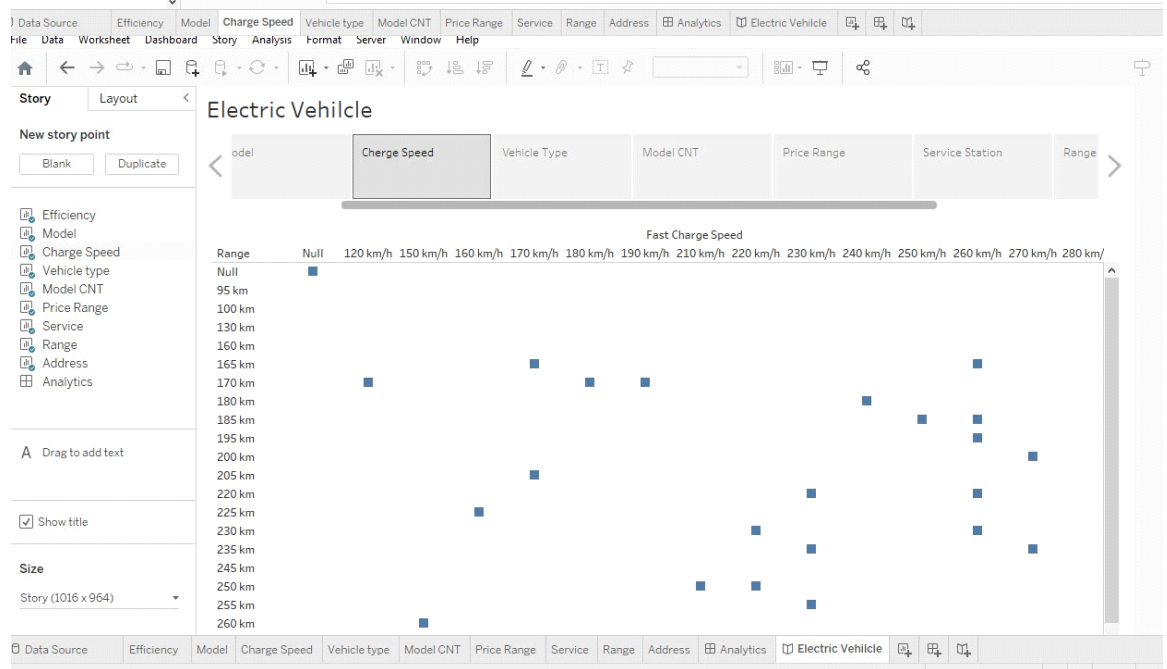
Data Source | Efficiency | Model | Charge Speed | Vehicle type | Model CNT | Price Range | Service | Range | Address | Analytics | Electric Vehilcle

File Data Worksheet Dashboard Story Analysis Format Server Window Help

Story Layout

New story point

Blank Duplicate

Efficiency
Model
Charge Speed
Vehicle type
Model CNT
Price Range
Service
Range
Address
Analytics

Drag to add text

Show title

Size

Story (1016 x 964)

Electric Vehilcle

odel | Cherge Speed | Vehicle Type | Model CNT | Price Range | Service Station | Range

Fast Charge Speed

Range | Null | 120 km/h | 150 km/h | 160 km/h | 170 km/h | 180 km/h | 190 km/h | 210 km/h | 220 km/h | 230 km/h | 240 km/h | 250 km/h | 260 km/h | 270 km/h | 280 km/

Null
95 km
100 km
130 km
160 km
165 km
170 km
180 km
185 km
195 km
200 km
205 km
220 km
225 km
230 km
235 km
245 km
250 km
255 km
260 km

Data Source | Efficiency | Model | Charge Speed | Vehicle type | Model CNT | Price Range | Service | Range | Address | Analytics | Electric Vehilcle